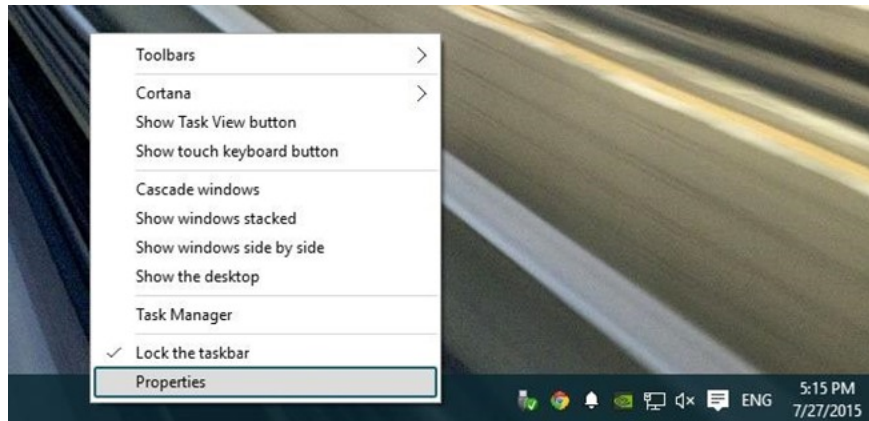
Toolbars
Cortana
Show Task View button
Show touch keyboard button
Cascade windows
Show windows stacked
Show windows side by side
Show the desktop
Task Manager
✓ Lock the taskbar
Properties

ENG 5:15 PM
7/27/2015